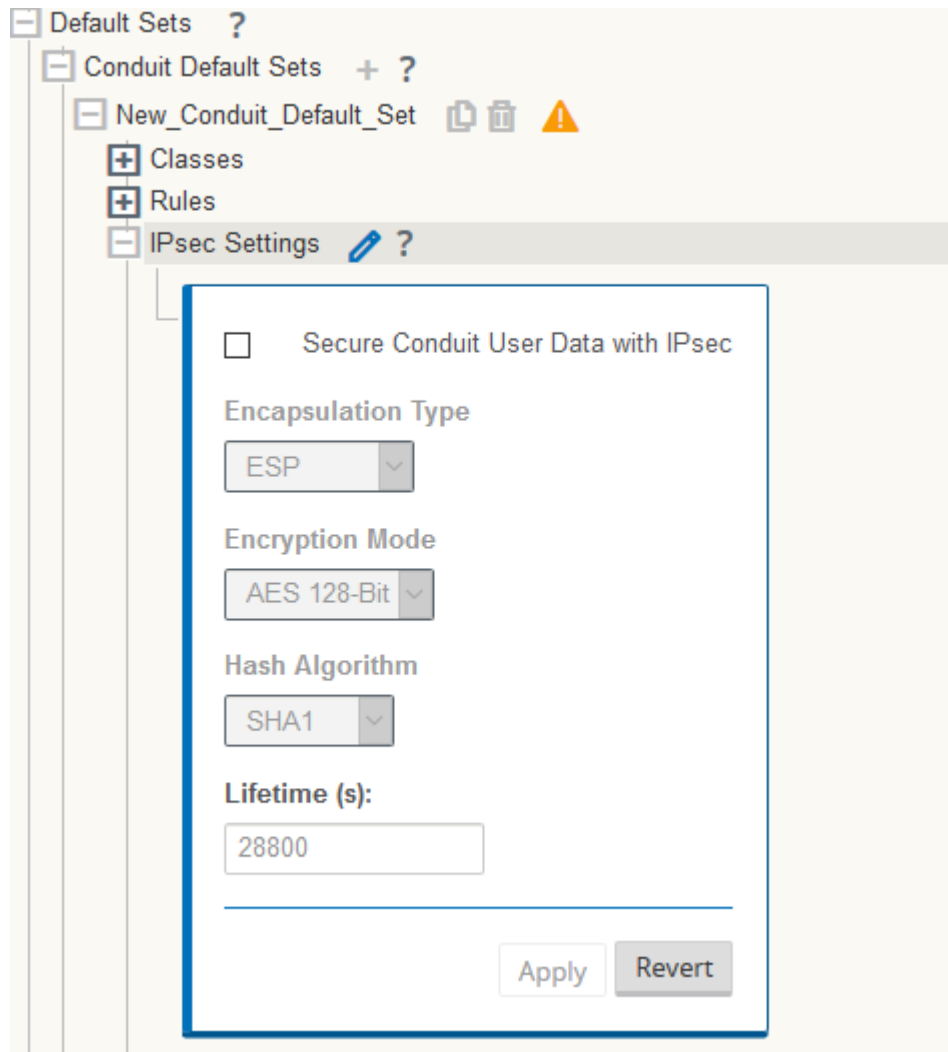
Default Sets ?

Conduit Default Sets + ?

New_Conduit_Default_Set

Classes

Rules

IPsec Settings ?

Secure Conduit User Data with IPsec

Encapsulation Type

ESP

Encryption Mode

AES 128-Bit

Hash Algorithm

SHA1

Lifetime (s):

28800

Apply

Revert